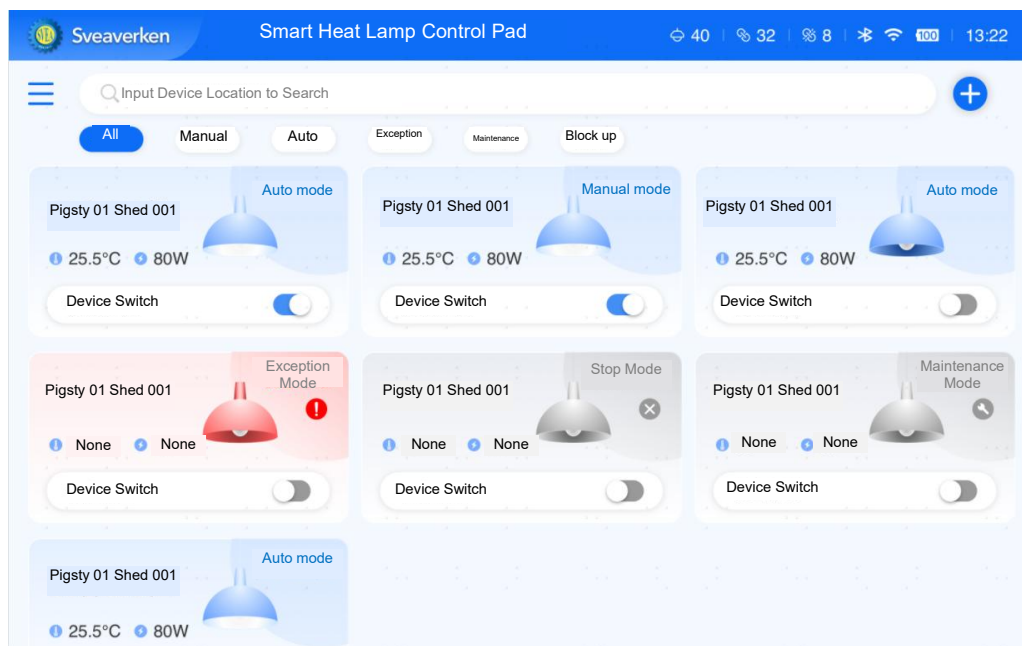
Sveaverken Smart Heat Lamp Control Pad 40 32 8 100 13:22

Input Device Location to Search

All Manual Auto Exception Maintenance Block up

Auto mode
Pigsty 01 Shed 001
25.5°C 80W
Device Switch

Manual mode
Pigsty 01 Shed 001
25.5°C 80W
Device Switch

Auto mode
Pigsty 01 Shed 001
25.5°C 80W
Device Switch

Exception Mode
Pigsty 01 Shed 001
None None
Device Switch

Stop Mode
Pigsty 01 Shed 001
None None
Device Switch

Maintenance Mode
Pigsty 01 Shed 001
None None
Device Switch

Auto mode
Pigsty 01 Shed 001
25.5°C 80W